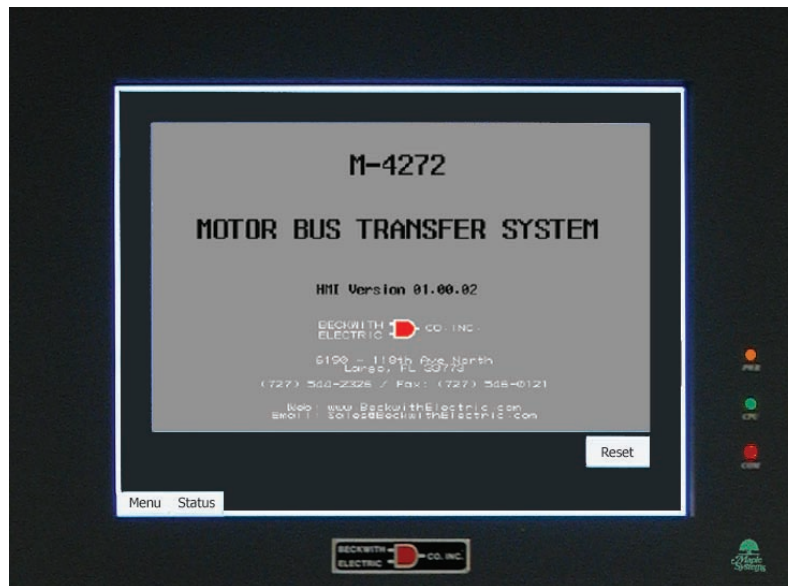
M-4272

MOTOR BUS TRANSFER SYSTEM

HMI Version 01.00.02

BECKWITH ELECTRIC CO. INC.

6190 - 118th Ave North
Largo, FL 33773
(727) 544-2326 / Fax: (727) 546-0121

Web: www.BeckwithElectric.com
Email: Sales@BeckwithElectric.com

Reset

Menu Status

PWR

CPU

COM

BECKWITH ELECTRIC CO. INC.

Maple Systems